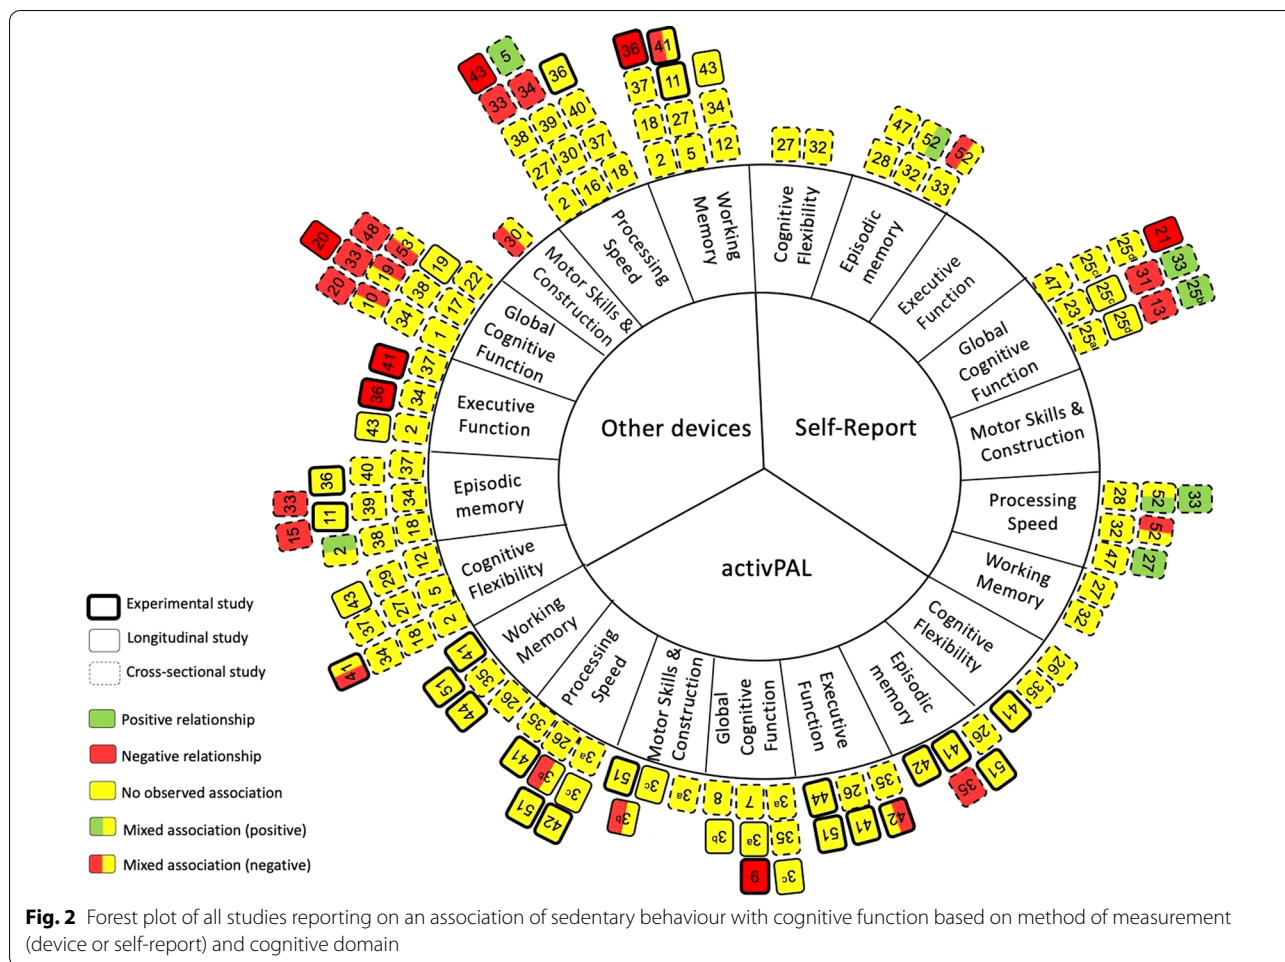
Other devices

Self-Report

activPAL

Motor Skills & Construction

Processing Speed

Working Memory

Cognitive Flexibility

Episodic memory

Executive Function

Global Cognitive Function

Motor Skills & Construction

Processing Speed

Working Memory

Cognitive Flexibility

Episodic memory

Executive Function

Global Cognitive Function

Motor Skills & Construction

Processing Speed

Working Memory

Cognitive Flexibility

Episodic memory

Executive Function

Global Cognitive Function

43 5 36 33 34 40 38 39 37 27 30 2 16 18

36 41 37 11 43 18 27 34 2 5 12

27 32

47 52 28 32 52 33

30

20 48 33 53 19 20 10 19 38 17 22 34 1 41 37 36 34 43 2

21 25 25 33 47 25 31 25 23 25 13 25

36 40 37 33 39 34 11 18 15 2 38 12 29 5 43 27 37 18 2 34 41

28 52 33 32 52 47 27 27 32

41 51 35 44 26 36 3 41 3 26 51 3 42

51 3 3 3 8 7 3 3 3 35 6 3

44 26 35 51 41 42

26 35 41 26 41 42 51 35

Experimental study
Longitudinal study
Cross-sectional study
Positive relationship
Negative relationship
No observed association
Mixed association (positive)
Mixed association (negative)

Fig. 2 Forest plot of all studies reporting on an association of sedentary behaviour with cognitive function based on method of measurement (device or self-report) and cognitive domain